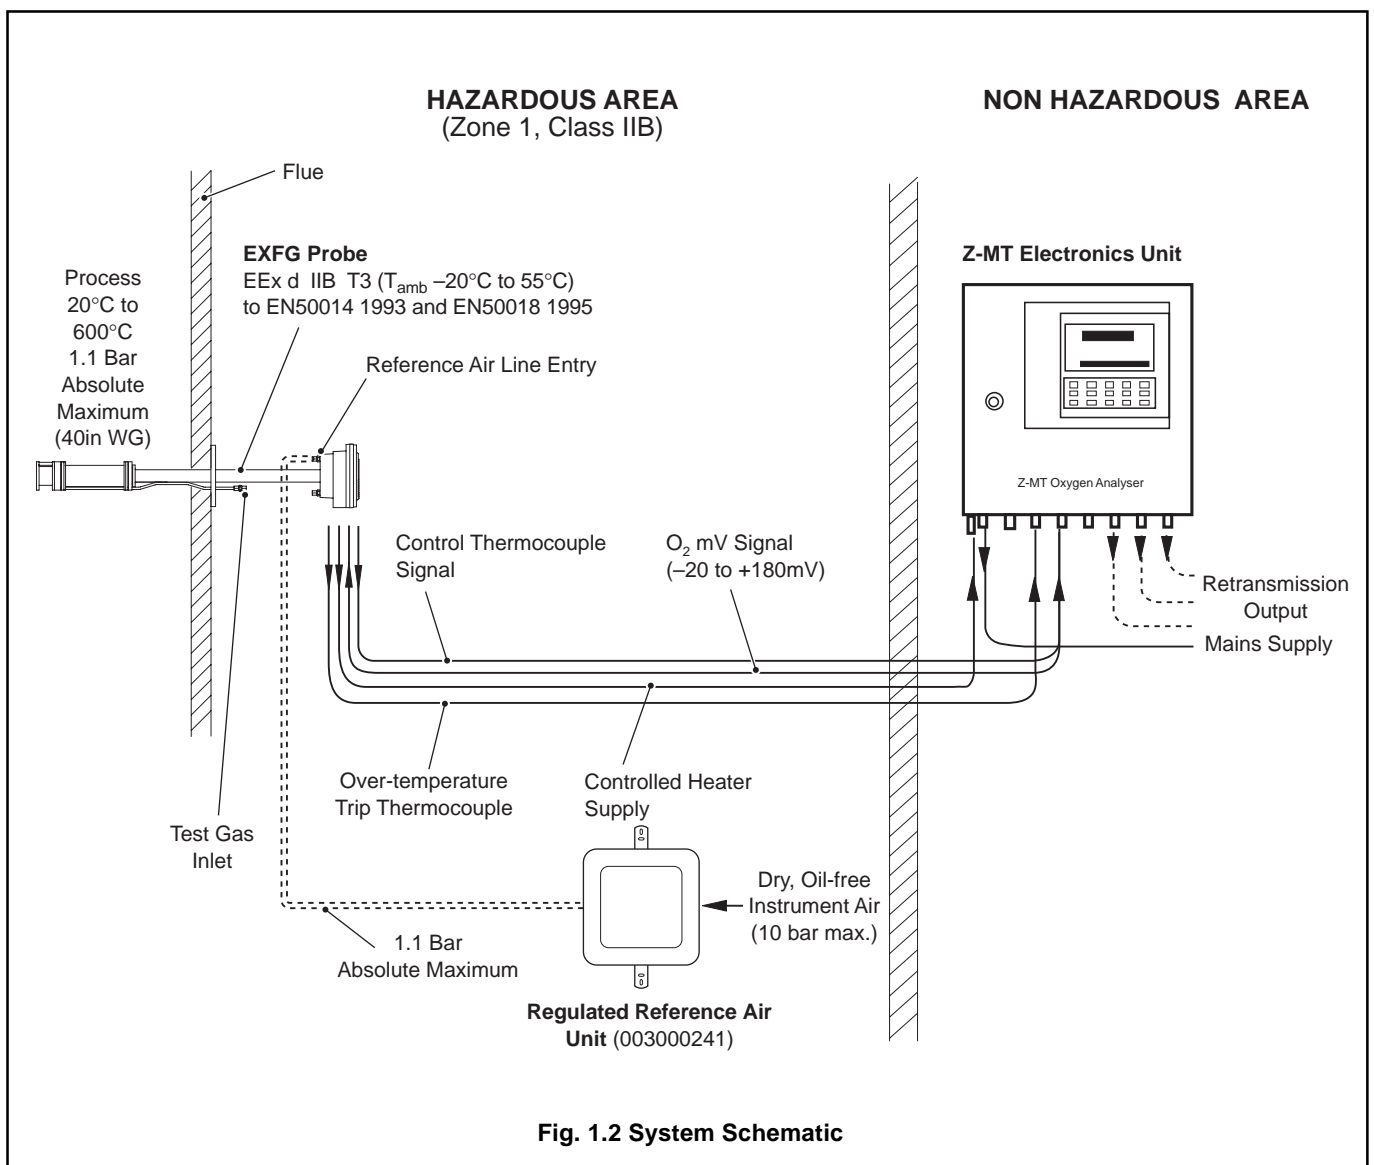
HAZARDOUS AREA
(Zone 1, Class IIB)

NON HAZARDOUS AREA

Flue

EXFG Probe
EEx d IIB T3 ($T_{amb}$ –20°C to 55°C)
to EN50014 1993 and EN50018 1995

Z-MT Electronics Unit

Process
20°C to
600°C
1.1 Bar
Absolute
Maximum
(40in WG)

Reference Air Line Entry

Z-MT Oxygen Analyser

Control Thermocouple
Signal

$O_2$ mV Signal
(–20 to +180mV)

Retransmission
Output

Mains Supply

Over-temperature
Trip Thermocouple

Controlled Heater
Supply

Test Gas
Inlet

Dry, Oil-free
Instrument Air
(10 bar max.)

1.1 Bar
Absolute Maximum

Regulated Reference Air
Unit (003000241)

Fig. 1.2 System Schematic